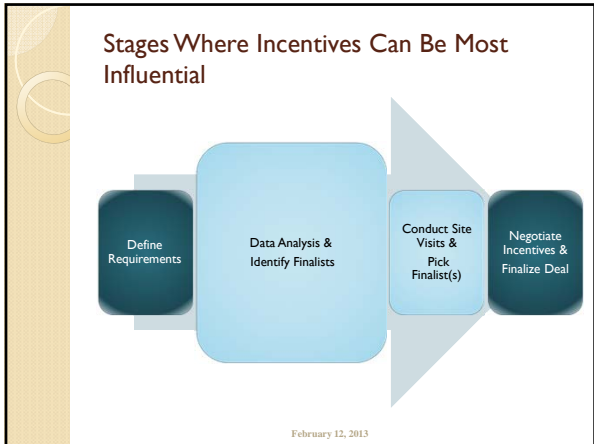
Stages Where Incentives Can Be Most Influential

Define Requirements

Data Analysis & Identify Finalists

Conduct Site Visits & Pick Finalist(s)

Negotiate Incentives & Finalize Deal

February 12, 2013